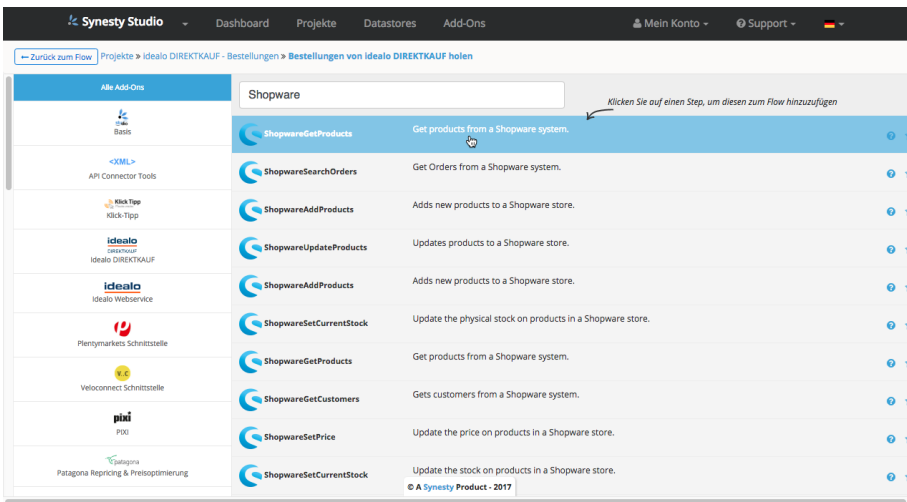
Synesty Studio Dashboard Projekte Datastores Add-Ons Mein Konto Support

← Zurück zum Flow Projekte » idealo DIREKTKAUF - Bestellungen » Bestellungen von idealo DIREKTKAUF holen

Alle Add-Ons
Basis
<XML>
API Connector Tools
Klick Tipp
Klick-Tipp
idealo DIREKTKAUF
Idealo DIREKTKAUF
idealo
Idealo Webservice
Plentymarkets Schnittstelle
v.c
Veloconnect Schnittstelle
pixi
PIXI
patagona
Patagona Repricing & Preisoptimierung

Shopware

Klicken Sie auf einen Step, um diesen zum Flow hinzuzufügen

| | |
|---|---|
| ShopwareGetProducts | Get products from a Shopware system. |
| ShopwareSearchOrders | Get Orders from a Shopware system. |
| ShopwareAddProducts | Adds new products to a Shopware store. |
| ShopwareUpdateProducts | Updates products to a Shopware store. |
| ShopwareAddProducts | Adds new products to a Shopware store. |
| ShopwareSetCurrentStock | Update the physical stock on products in a Shopware store. |
| ShopwareGetProducts | Get products from a Shopware system. |
| ShopwareGetCustomers | Gets customers from a Shopware system. |
| ShopwareSetPrice | Update the price on products in a Shopware store. |
| ShopwareSetCurrentStock | Update the stock on products in a Shopware store. |

© A Synesty Product - 2017